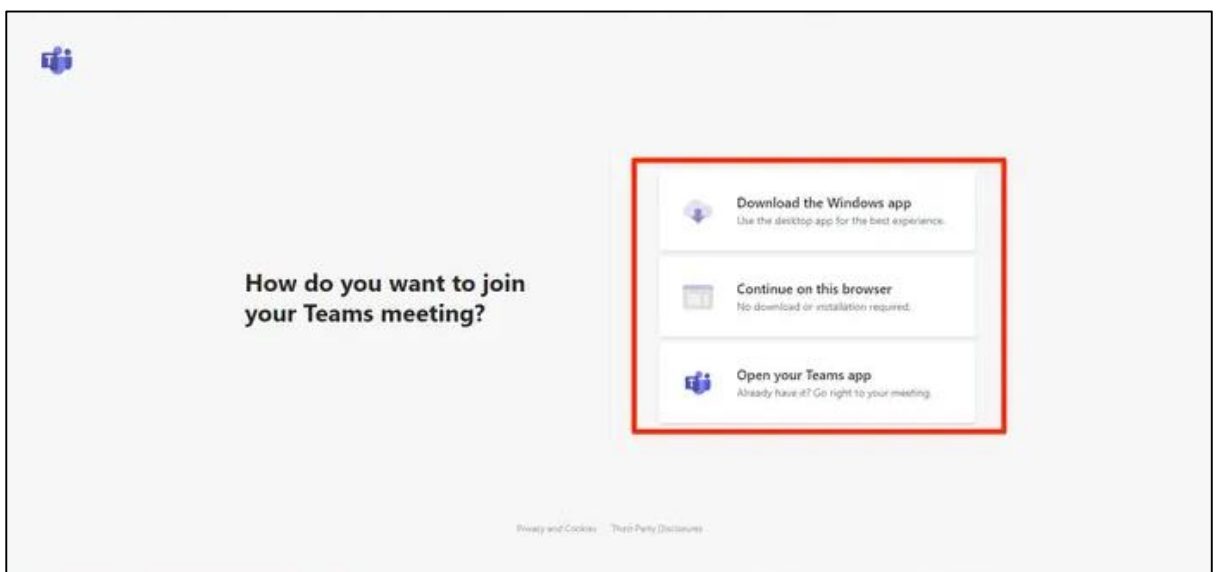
How do you want to join your Teams meeting?

Download the Windows app
Use the desktop app for the best experience.

Continue on this browser
No download or installation required.

Open your Teams app
Already have it? Go right to your meeting.

Privacy and Cookies Third-Party Disclosures